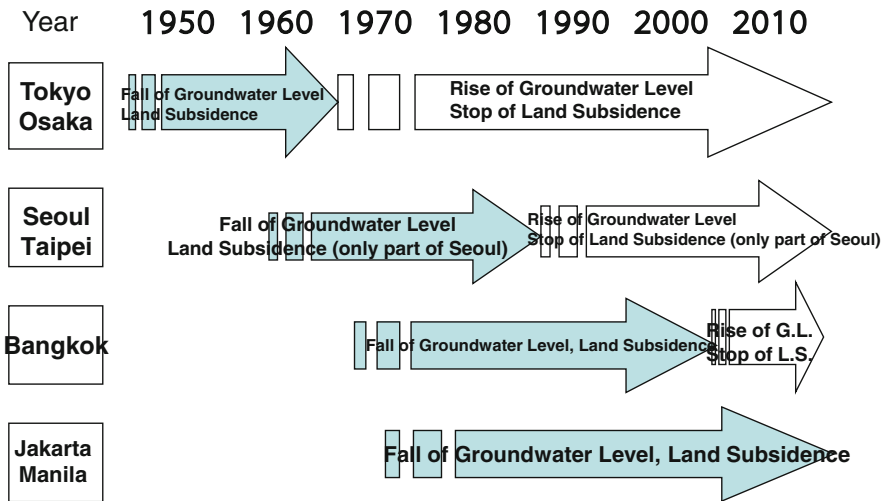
Year 1950 1960 1970 1980 1990 2000 2010

Tokyo Osaka

Fall of Groundwater Level
Land Subsidence

Rise of Groundwater Level
Stop of Land Subsidence

Seoul Taipei

Fall of Groundwater Level
Land Subsidence (only part of Seoul)

Rise of Groundwater Level
Stop of Land Subsidence (only part of Seoul)

Bangkok

Fall of Groundwater Level, Land Subsidence

Rise of G.L.
Stop of L.S.

Jakarta Manila

Fall of Groundwater Level, Land Subsidence